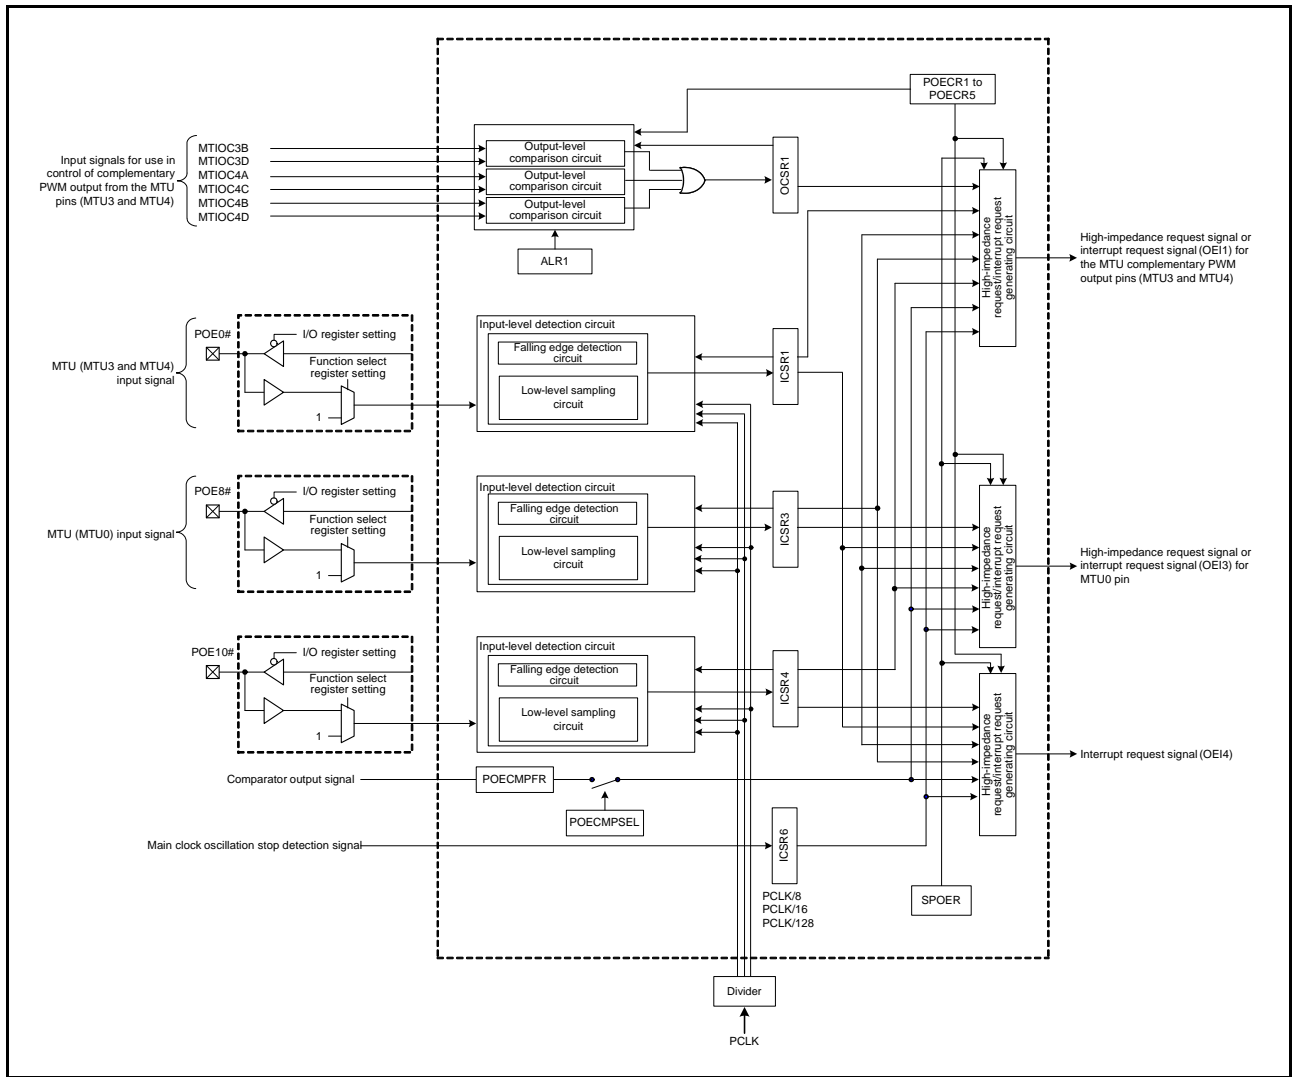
POECR1 to POECR5

Input signals for use in control of complementary PWM output from the MTU pins (MTU3 and MTU4)

MTIOC3B
MTIOC3D
MTIOC4A
MTIOC4C
MTIOC4B
MTIOC4D

Output-level comparison circuit
Output-level comparison circuit
Output-level comparison circuit

OCSR1

ALR1

High-impedance request/interrupt request generating circuit

High-impedance request signal or interrupt request signal (OEI1) for the MTU complementary PWM output pins (MTU3 and MTU4)

POE0#
I/O register setting
Function select register setting
1

MTU (MTU3 and MTU4) input signal

Input-level detection circuit
Falling edge detection circuit
Low-level sampling circuit

ICSR1

POE8#
I/O register setting
Function select register setting
1

MTU (MTU0) input signal

Input-level detection circuit
Falling edge detection circuit
Low-level sampling circuit

ICSR3

High-impedance request/interrupt request generating circuit

High-impedance request signal or interrupt request signal (OEI3) for MTU0 pin

POE10#
I/O register setting
Function select register setting
1

Input-level detection circuit
Falling edge detection circuit
Low-level sampling circuit

ICSR4

High-impedance request/interrupt request generating circuit

Interrupt request signal (OEI4)

Comparator output signal

POECMPFR

POECMPSEL

Main clock oscillation stop detection signal

ICSR6

PCLK/8
PCLK/16
PCLK/128

SPOER

Divider

PCLK